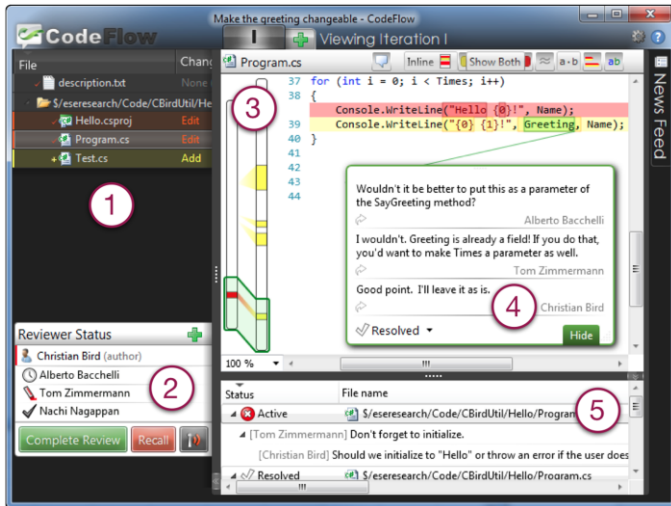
Make the greeting changeable - CodeFlow

CodeFlow

Viewing Iteration I

News Feed

| File | Change |
|---|---|
| description.txt | None |
| $/eseresearch/Code/CBirdUtil/He | |
| Hello.csproj | Edit |
| Program.cs | Edit |
| Test.cs | Add |

1

Program.cs

Inline

Show Both

a-b

ab

37 for (int i = 0; i < Times; i++)
38 {
Console.WriteLine("Hello {0}!", Name);
39 Console.WriteLine("{0} {1}!", Greeting, Name);
40 }
41
42
43
44

3

Wouldn't it be better to put this as a parameter of the SayGreeting method?

Alberto Bacchelli

I wouldn't. Greeting is already a field! If you do that, you'd want to make Times a parameter as well.

Tom Zimmermann

Good point. I'll leave it as is.

4

Christian Bird

Resolved

Hide

100 %

Reviewer Status

Christian Bird (author)

Alberto Bacchelli

Tom Zimmermann

Nachi Nagappan

2

Complete Review

Recall

| Status | File name |
|---|---|
| Active | $/eseresearch/Code/CBirdUtil/Hello/Program |
| [Tom Zimmermann] Don't forget to initialize. | |
| [Christian Bird] Should we initialize to "Hello" or throw an error if the user does | |
| Resolved | $/eseresearch/Code/CBirdUtil/Hello/Program.cs |

5